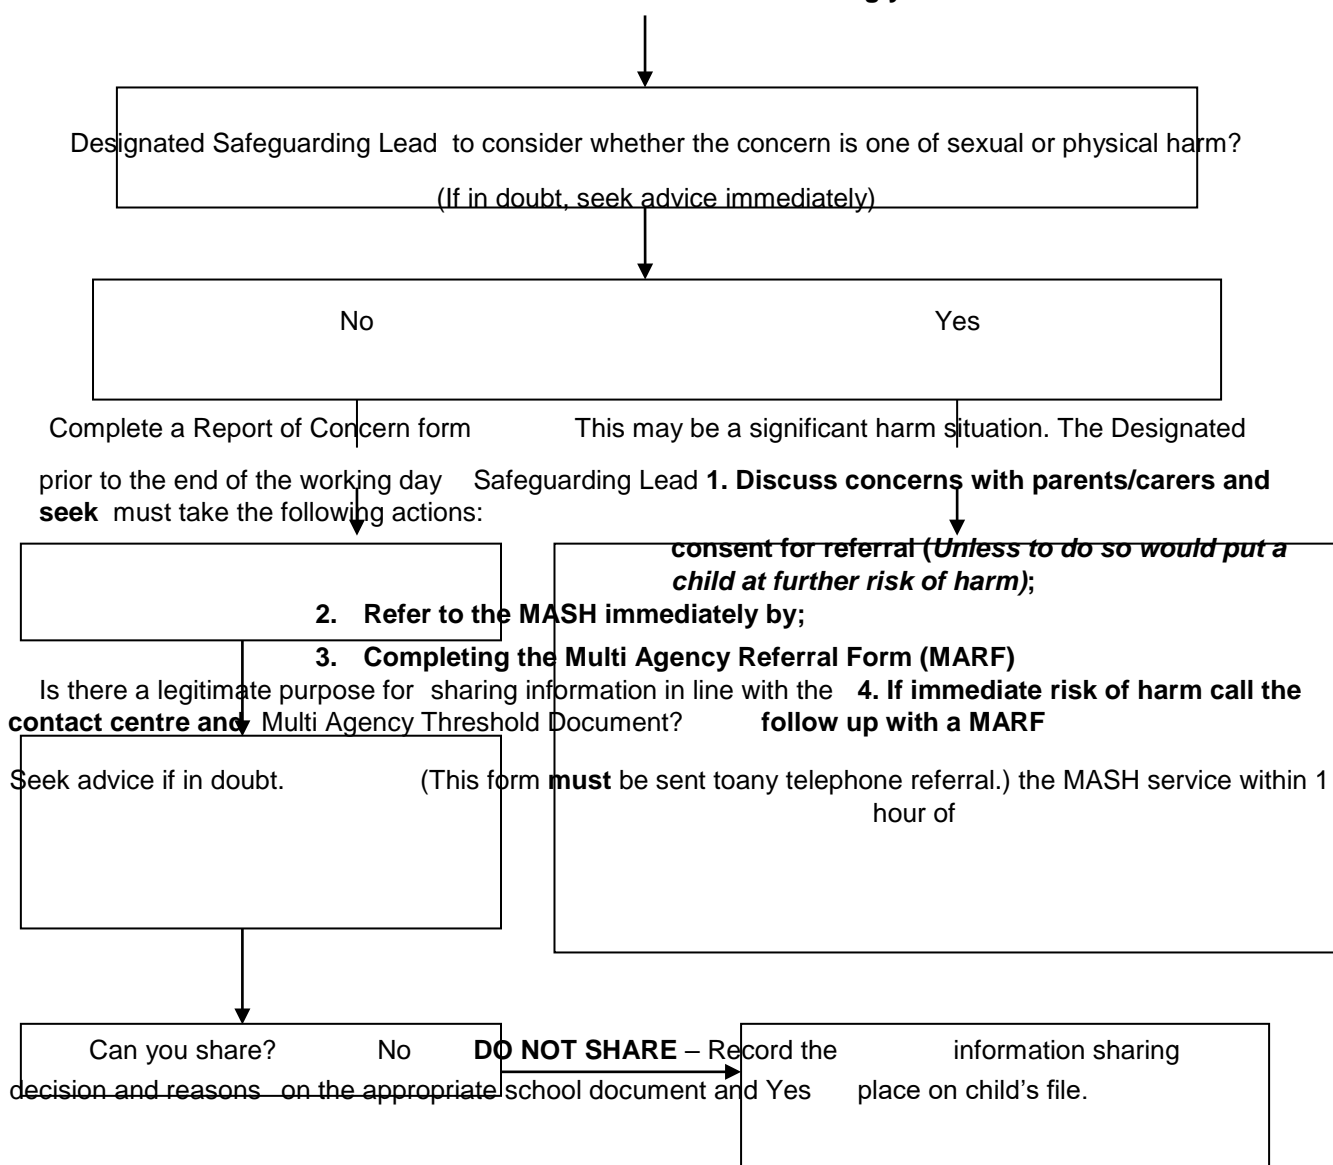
Designated Safeguarding Lead to consider whether the concern is one of sexual or physical harm?

(If in doubt, seek advice immediately)

No

Yes

Complete a Report of Concern form

This may be a significant harm situation. The Designated

prior to the end of the working day Safeguarding Lead **1. Discuss concerns with parents/carers and seek** must take the following actions:

**consent for referral (*Unless to do so would put a child at further risk of harm*);**

**2. Refer to the MASH immediately by;**

**3. Completing the Multi Agency Referral Form (MARF)**

Is there a legitimate purpose for sharing information in line with the **4. If immediate risk of harm call the contact centre and** Multi Agency Threshold Document? **follow up with a MARF**

Seek advice if in doubt. (This form **must** be sent toany telephone referral.) the MASH service within 1 hour of

Can you share? No **DO NOT SHARE** – Record the information sharing decision and reasons on the appropriate school document and Yes place on child's file.